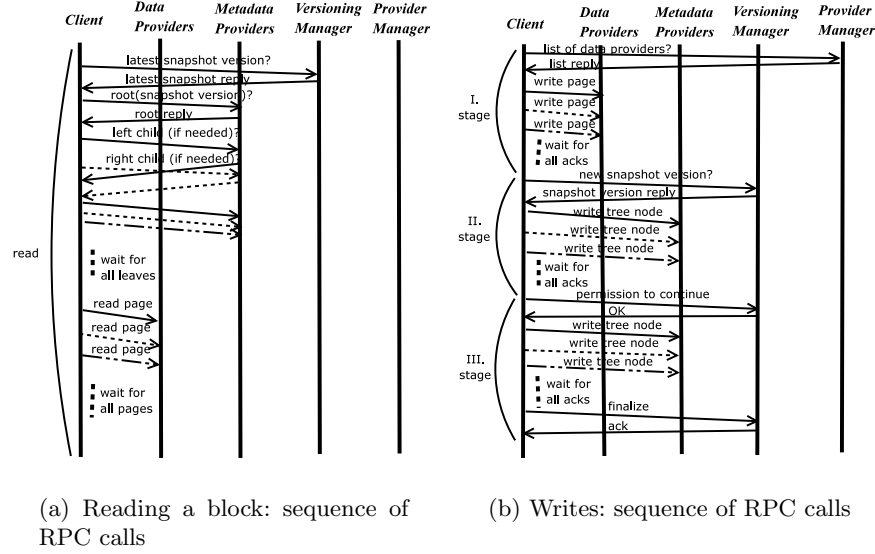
Client
Data Providers
Metadata Providers
Versioning Manager
Provider Manager

latest snapshot version?
latest snapshot reply
root(snapshot version)?
root reply
left child (if needed)?
right child (if needed)?

read

wait for all leaves
read page
read page
read page
wait for all pages

(a) Reading a block: sequence of RPC calls

Client
Data Providers
Metadata Providers
Versioning Manager
Provider Manager

list of data providers?
list reply
I. stage
write page
write page
write page
wait for all acks
new snapshot version?
snapshot version reply
II. stage
write tree node
write tree node
write tree node
wait for all acks
permission to continue
OK
III. stage
write tree node
write tree node
write tree node
wait for all acks
finalize
ack

(b) Writes: sequence of RPC calls